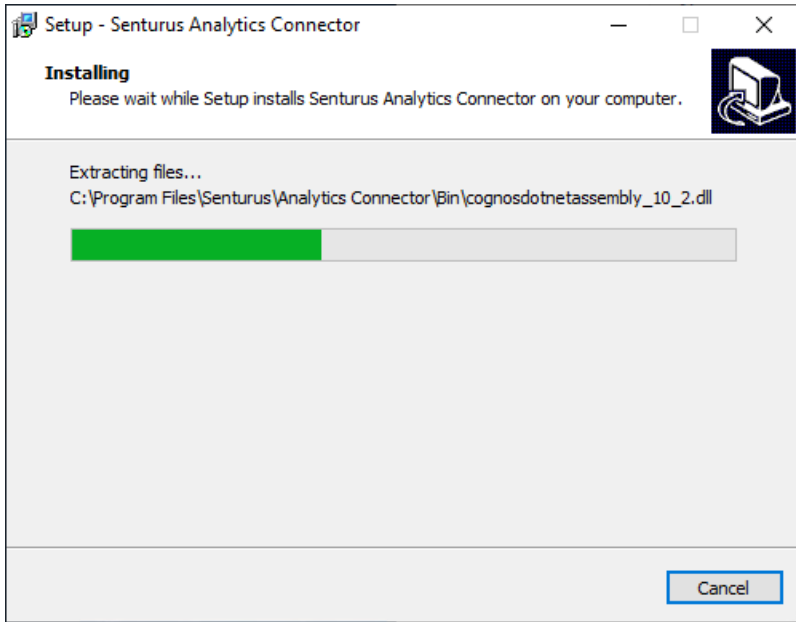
Setup - Senturus Analytics Connector

Installing

Please wait while Setup installs Senturus Analytics Connector on your computer.

Extracting files...

C:\Program Files\Senturus\Analytics Connector\Bin\cognosdotnetassembly_10_2.dll

Cancel